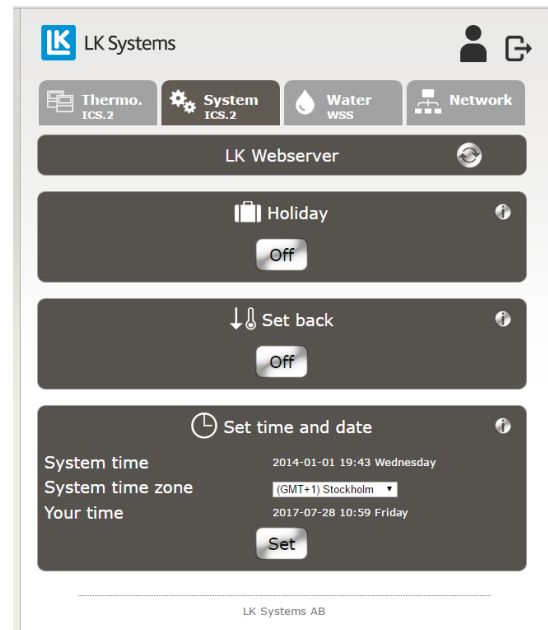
LK LK Systems

Thermo. ICS.2
System ICS.2
Water WSS
Network

LK Webserver

Holiday
Off

Set back
Off

Set time and date
System time 2014-01-01 19:43 Wednesday
System time zone (GMT+1) Stockholm
Your time 2017-07-28 10:59 Friday
Set

LK Systems AB